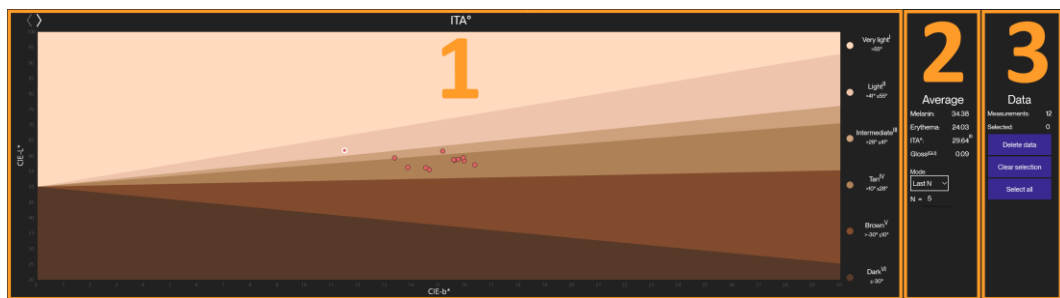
ITA°

1

CIE-L*

CIE-b*

Very light$^{I}$ >55°

Light$^{II}$ >41° ≤55°

Intermediate$^{III}$ >28° ≤41°

Tan$^{IV}$ >10° ≤28°

Brown$^{V}$ >-30° ≤10°

Dark$^{VI}$ ≤-30°

2

Average

Melanin: 34.38

Erythema: 24.03

ITA°: 29.64$^{III}$

Gloss$^{SCE}$: 0.09

Mode

Last N

N = 5

3

Data

Measurements: 12

Selected: 0

Delete data

Clear selection

Select all